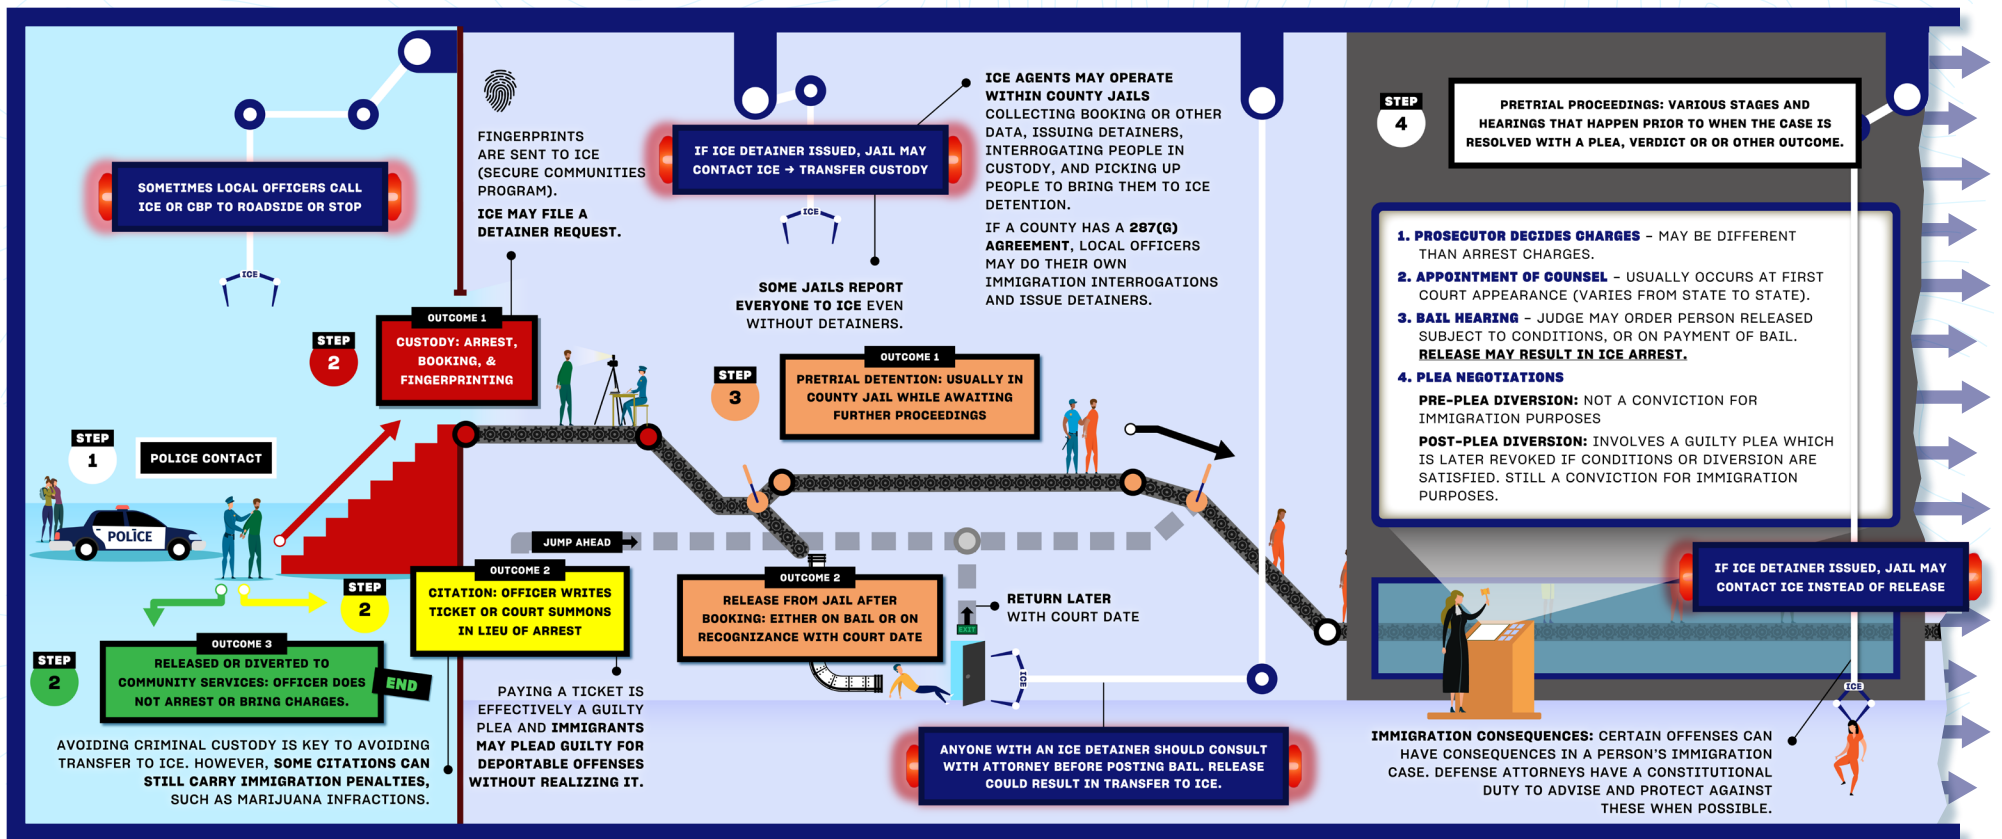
SOMETIMES LOCAL OFFICERS CALL ICE OR CBP TO ROADSIDE OR STOP

ICE

STEP 1

POLICE CONTACT

POLICE

STEP 2

OUTCOME 1

CUSTODY: ARREST, BOOKING, & FINGERPRINTING

FINGERPRINTS ARE SENT TO ICE (SECURE COMMUNITIES PROGRAM).

ICE MAY FILE A DETAINER REQUEST.

IF ICE DETAINER ISSUED, JAIL MAY CONTACT ICE → TRANSFER CUSTODY

ICE

SOME JAILS REPORT EVERYONE TO ICE EVEN WITHOUT DETAINERS.

ICE AGENTS MAY OPERATE WITHIN COUNTY JAILS COLLECTING BOOKING OR OTHER DATA, ISSUING DETAINERS, INTERROGATING PEOPLE IN CUSTODY, AND PICKING UP PEOPLE TO BRING THEM TO ICE DETENTION.

IF A COUNTY HAS A 287(G) AGREEMENT, LOCAL OFFICERS MAY DO THEIR OWN IMMIGRATION INTERROGATIONS AND ISSUE DETAINERS.

STEP 3

OUTCOME 1

PRETRIAL DETENTION: USUALLY IN COUNTY JAIL WHILE AWAITING FURTHER PROCEEDINGS

STEP 4

PRETRIAL PROCEEDINGS: VARIOUS STAGES AND HEARINGS THAT HAPPEN PRIOR TO WHEN THE CASE IS RESOLVED WITH A PLEA, VERDICT OR OR OTHER OUTCOME.

1. PROSECUTOR DECIDES CHARGES – MAY BE DIFFERENT THAN ARREST CHARGES.
2. APPOINTMENT OF COUNSEL – USUALLY OCCURS AT FIRST COURT APPEARANCE (VARIES FROM STATE TO STATE).
3. BAIL HEARING – JUDGE MAY ORDER PERSON RELEASED SUBJECT TO CONDITIONS, OR ON PAYMENT OF BAIL. RELEASE MAY RESULT IN ICE ARREST.
4. PLEA NEGOTIATIONS

PRE-PLEA DIVERSION: NOT A CONVICTION FOR IMMIGRATION PURPOSES

POST-PLEA DIVERSION: INVOLVES A GUILTY PLEA WHICH IS LATER REVOKED IF CONDITIONS OR DIVERSION ARE SATISFIED. STILL A CONVICTION FOR IMMIGRATION PURPOSES.

JUMP AHEAD

STEP 2

OUTCOME 2

CITATION: OFFICER WRITES TICKET OR COURT SUMMONS IN LIEU OF ARREST

OUTCOME 2

RELEASE FROM JAIL AFTER BOOKING: EITHER ON BAIL OR ON RECOGNIZANCE WITH COURT DATE

EXIT

RETURN LATER WITH COURT DATE

ICE

IF ICE DETAINER ISSUED, JAIL MAY CONTACT ICE INSTEAD OF RELEASE

STEP 2

OUTCOME 3

RELEASED OR DIVERTED TO COMMUNITY SERVICES: OFFICER DOES NOT ARREST OR BRING CHARGES.

END

AVOIDING CRIMINAL CUSTODY IS KEY TO AVOIDING TRANSFER TO ICE. HOWEVER, SOME CITATIONS CAN STILL CARRY IMMIGRATION PENALTIES, SUCH AS MARIJUANA INFRACTIONS.

PAYING A TICKET IS EFFECTIVELY A GUILTY PLEA AND IMMIGRANTS MAY PLEAD GUILTY FOR DEPORTABLE OFFENSES WITHOUT REALIZING IT.

ANYONE WITH AN ICE DETAINER SHOULD CONSULT WITH ATTORNEY BEFORE POSTING BAIL. RELEASE COULD RESULT IN TRANSFER TO ICE.

ICE

IMMIGRATION CONSEQUENCES: CERTAIN OFFENSES CAN HAVE CONSEQUENCES IN A PERSON'S IMMIGRATION CASE. DEFENSE ATTORNEYS HAVE A CONSTITUTIONAL DUTY TO ADVISE AND PROTECT AGAINST THESE WHEN POSSIBLE.